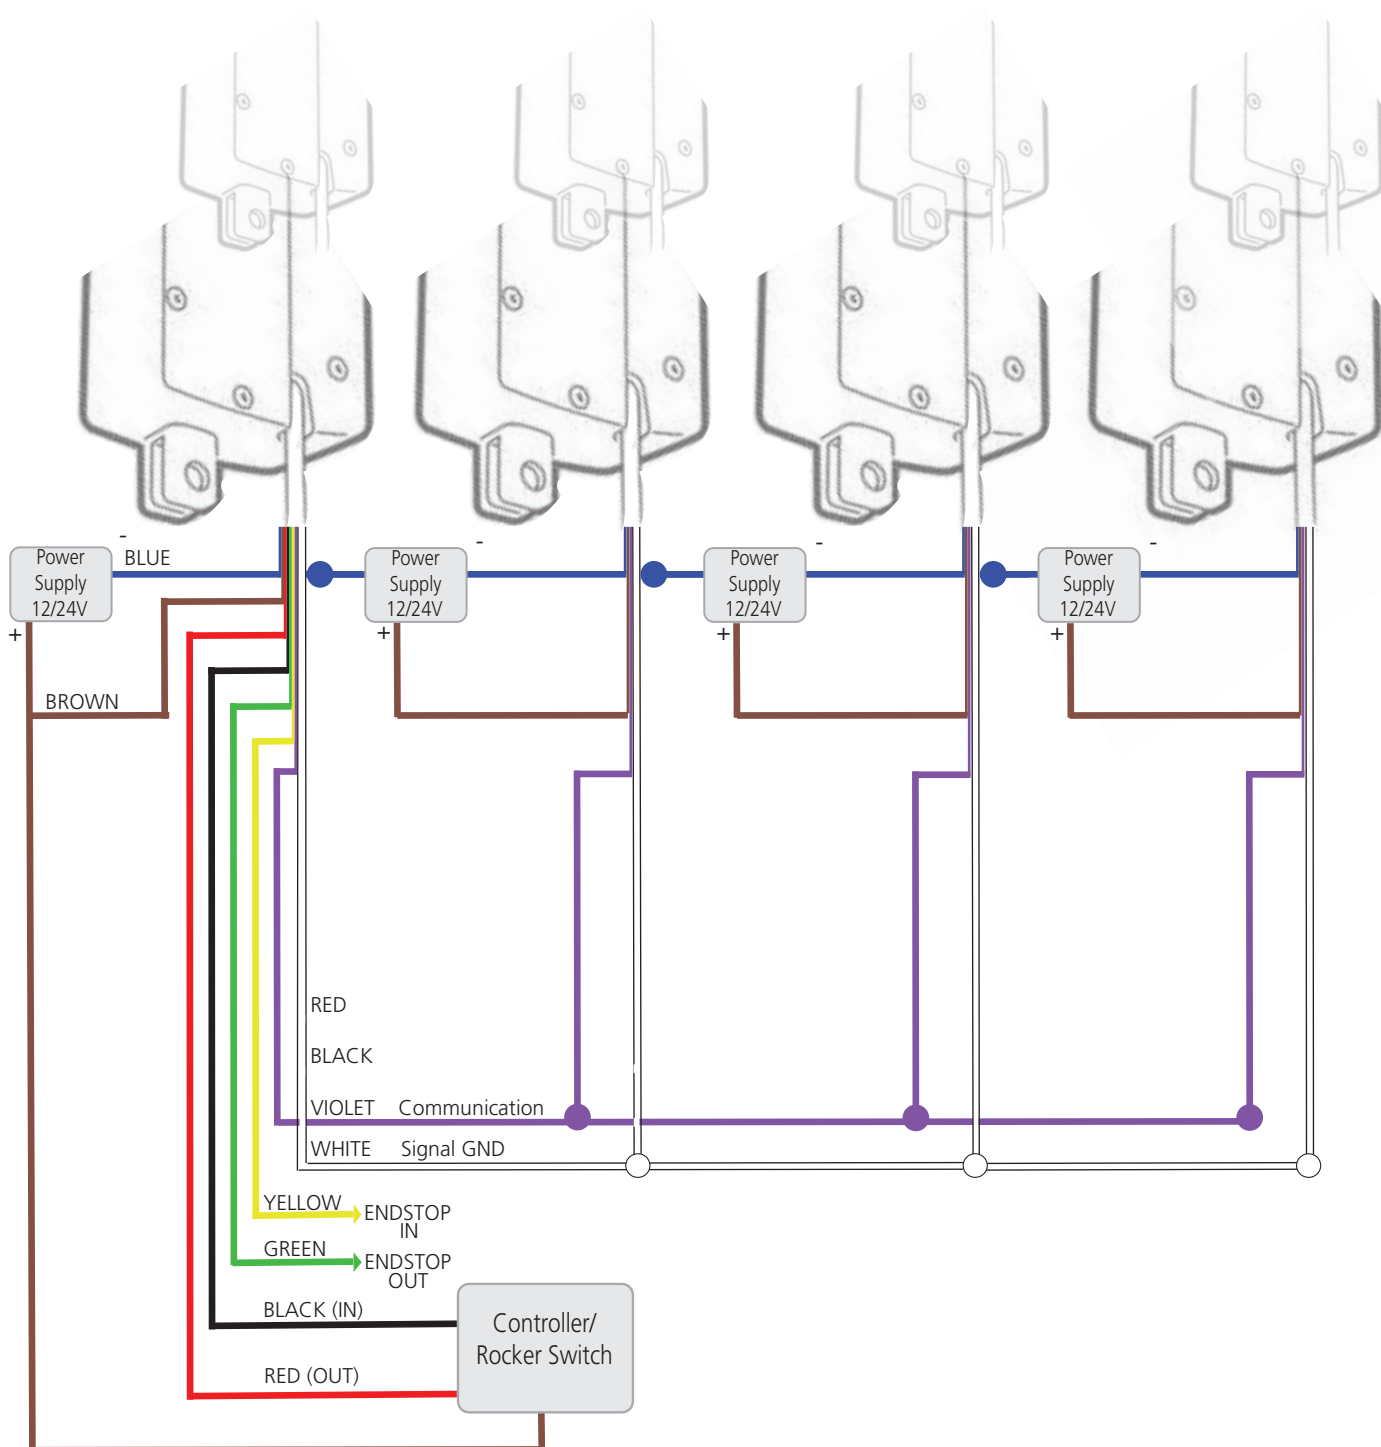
Power Supply 12/24V
-
+
BLUE
BROWN

Power Supply 12/24V
-
+

Power Supply 12/24V
-
+

Power Supply 12/24V
-
+

RED
BLACK
VIOLET Communication
WHITE Signal GND
YELLOW
ENDSTOP IN
GREEN
ENDSTOP OUT
BLACK (IN)
RED (OUT)
Controller/ Rocker Switch